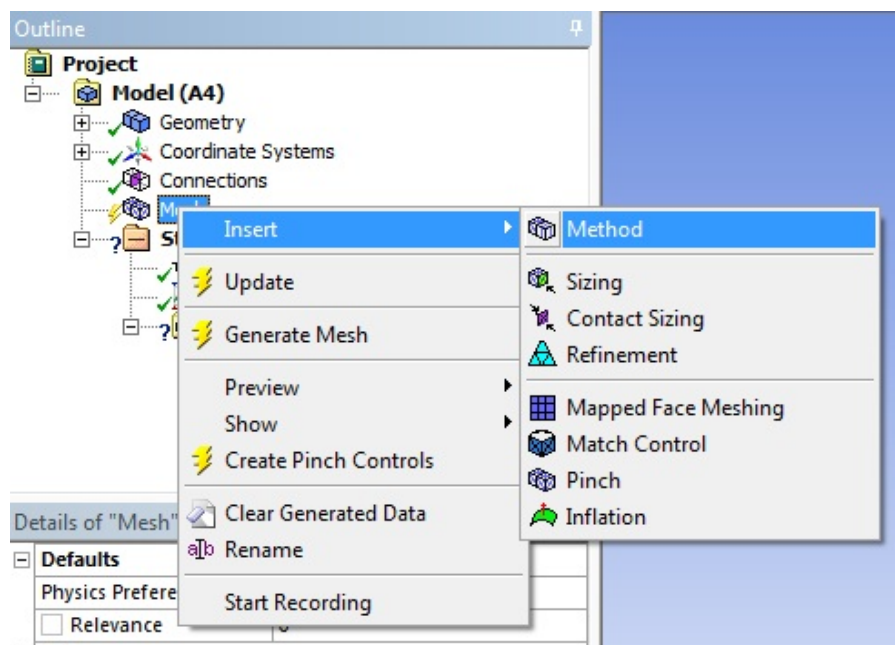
Outline

Project
Model (A4)
Geometry
Coordinate Systems
Connections
Me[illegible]
S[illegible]

Insert
Update
Generate Mesh
Preview
Show
Create Pinch Controls
Clear Generated Data
Rename
Start Recording

Method
Sizing
Contact Sizing
Refinement
Mapped Face Meshing
Match Control
Pinch
Inflation

Details of "Mesh"

| Defaults | |
|---|---|
| Physics Prefere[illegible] | |
| Relevance | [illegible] |